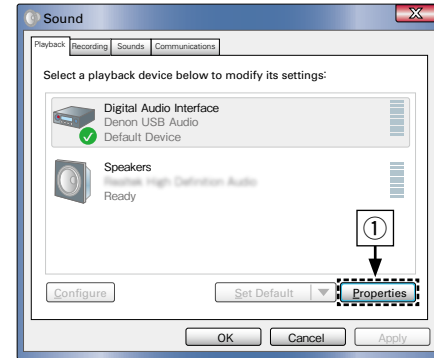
Sound

Playback | Recording | Sounds | Communications

Select a playback device below to modify its settings:

Digital Audio Interface
Denon USB Audio
Default Device

Speakers
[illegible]
Ready

①

Configure | Set Default | Properties

OK | Cancel | Apply